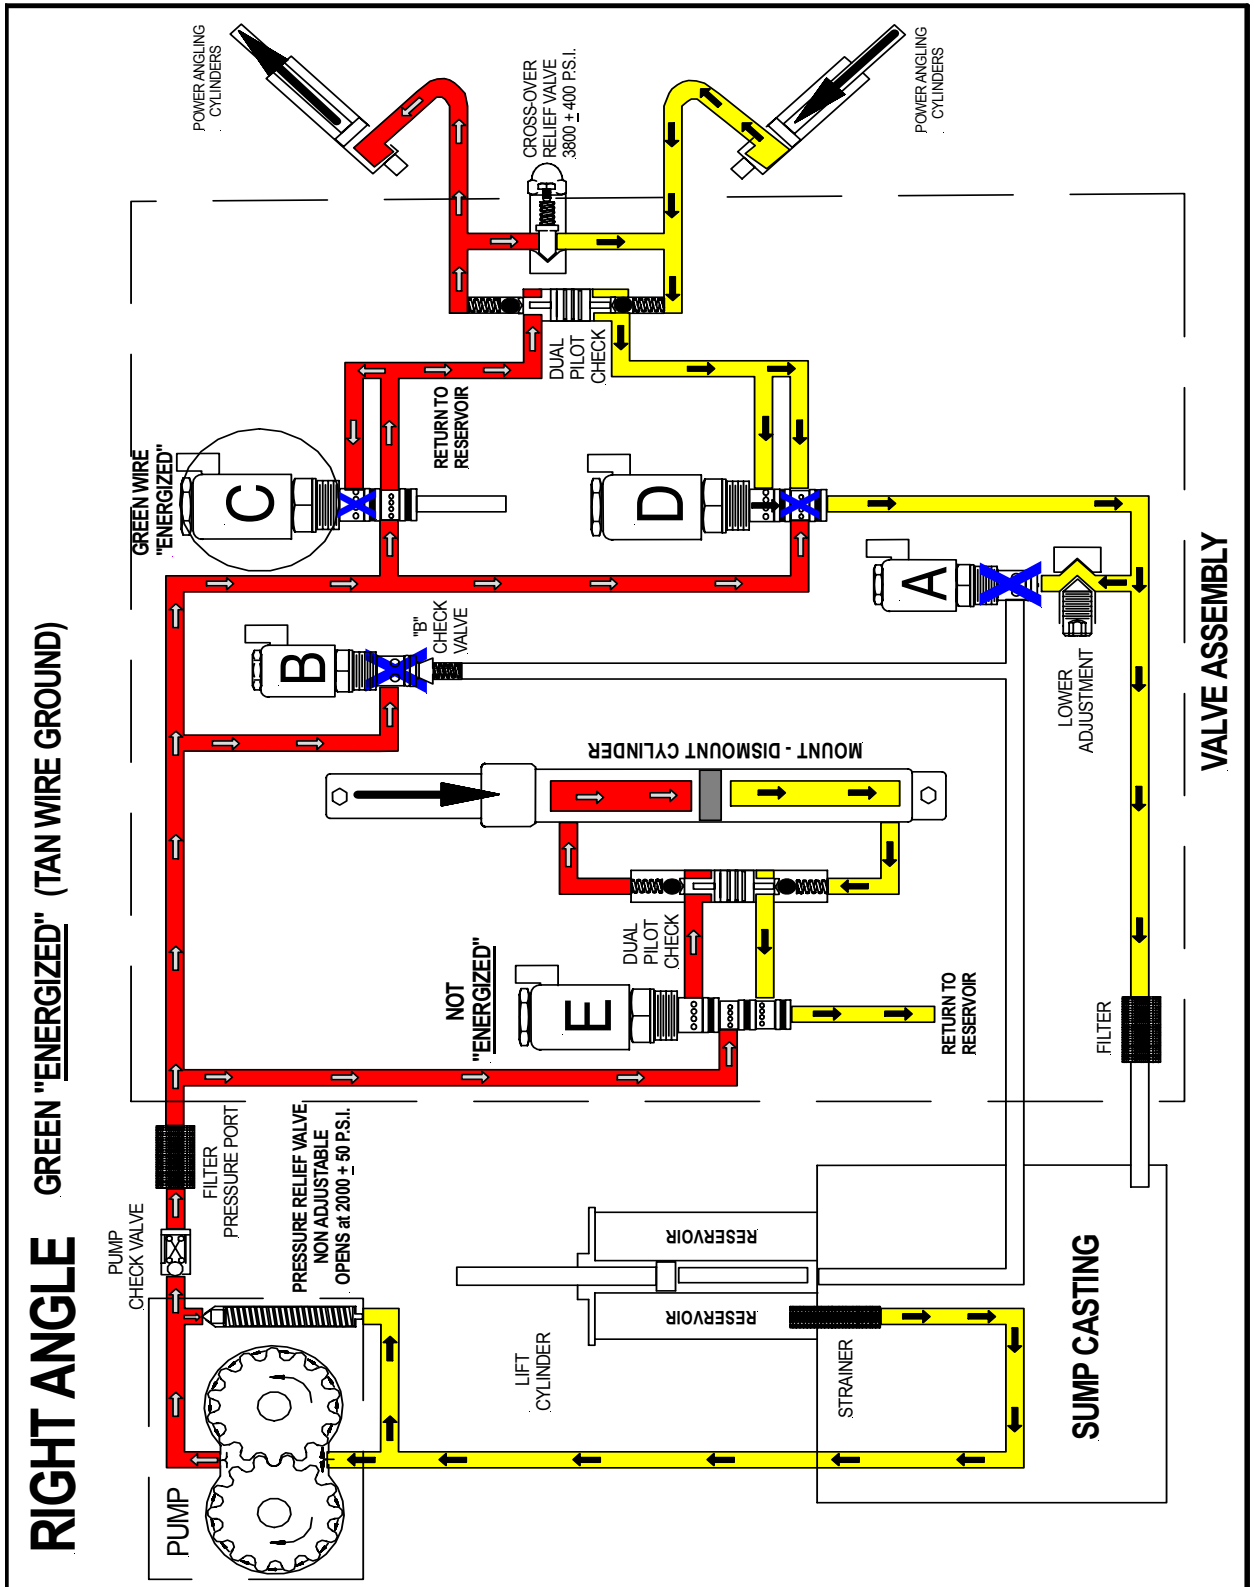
RIGHT ANGLE GREEN "ENERGIZED" (TAN WIRE GROUND)

POWER ANGLING CYLINDERS

CROSS-OVER RELIEF VALVE 3800 + 400 P.S.I.

POWER ANGLING CYLINDERS

DUAL PILOT CHECK

RETURN TO RESERVOIR

GREEN WIRE "ENERGIZED"

C

D

A

"B" CHECK VALVE

B

LOWER ADJUSTMENT

VALVE ASSEMBLY

MOUNT - DISMOUNT CYLINDER

DUAL PILOT CHECK

NOT "ENERGIZED"

E

RETURN TO RESERVOIR

FILTER

FILTER PRESSURE PORT

PUMP CHECK VALVE

PRESSURE RELIEF VALVE NON ADJUSTABLE OPENS at 2000 + 50 P.S.I.

RESERVOIR

RESERVOIR

LIFT CYLINDER

STRAINER

SUMP CASTING

PUMP